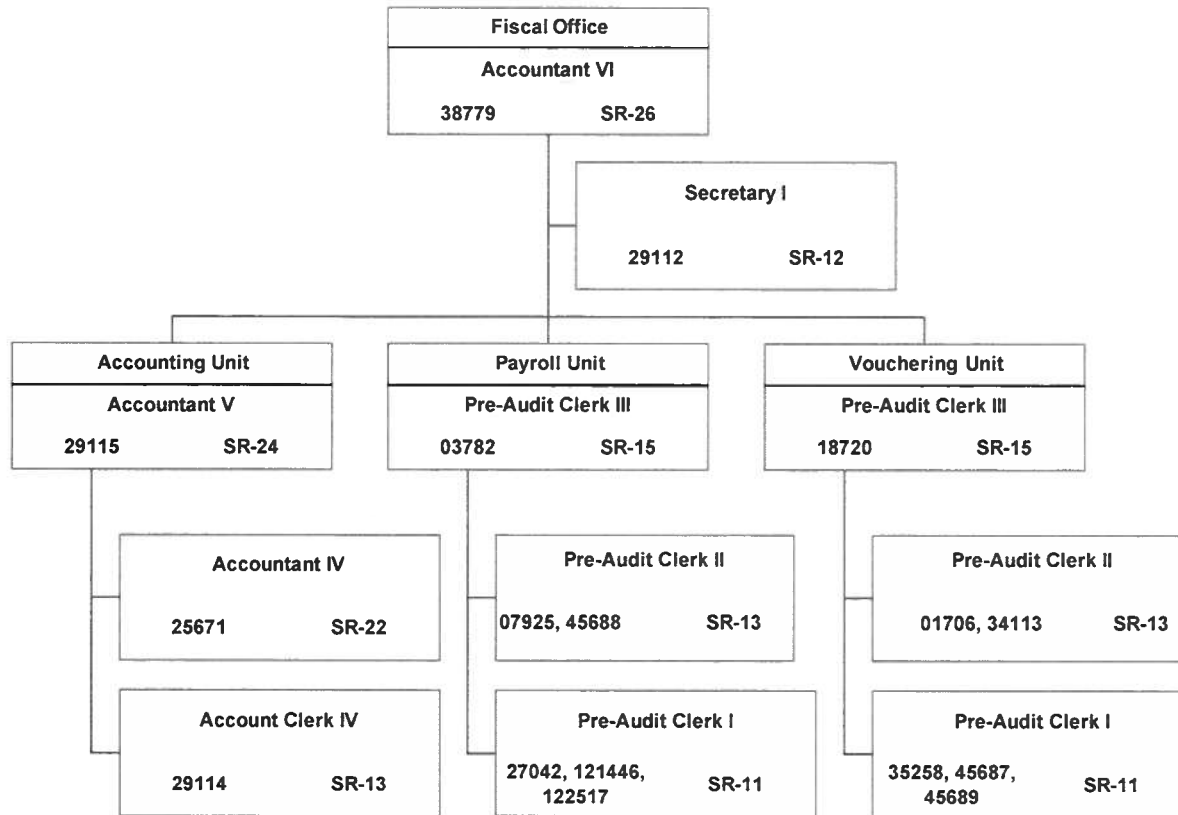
Fiscal Office
Accountant VI
38779 SR-26

Secretary I
29112 SR-12

Accounting Unit
Accountant V
29115 SR-24

Accountant IV
25671 SR-22

Account Clerk IV
29114 SR-13

Payroll Unit
Pre-Audit Clerk III
03782 SR-15

Pre-Audit Clerk II
07925, 45688 SR-13

Pre-Audit Clerk I
27042, 121446, 122517 SR-11

Vouchering Unit
Pre-Audit Clerk III
18720 SR-15

Pre-Audit Clerk II
01706, 34113 SR-13

Pre-Audit Clerk I
35258, 45687, 45689 SR-11